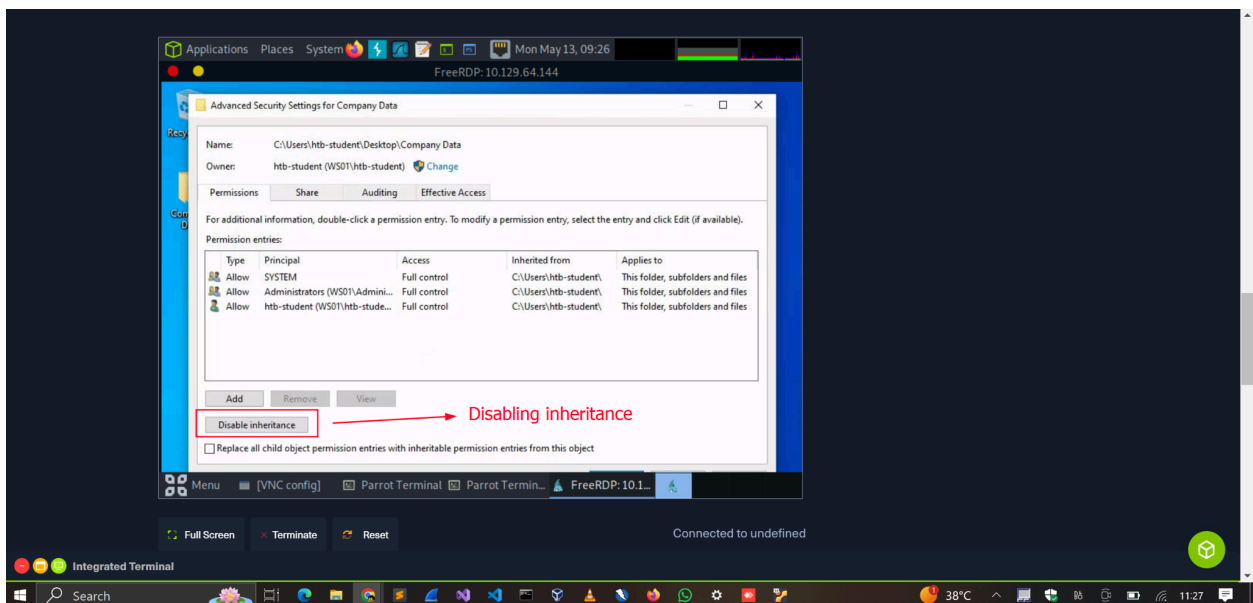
Applications Places System Mon May 13, 09:26

FreeRDP: 10.129.64.144

Recy

Con D

Advanced Security Settings for Company Data

Name: C:\Users\htb-student\Desktop\Company Data

Owner: htb-student (WS01\htb-student) Change

Permissions | Share | Auditing | Effective Access

For additional information, double-click a permission entry. To modify a permission entry, select the entry and click Edit (if available).

Permission entries:

| Type | Principal | Access | Inherited from | Applies to |
|---|---|---|---|---|
| Allow | SYSTEM | Full control | C:\Users\htb-student\ | This folder, subfolders and files |
| Allow | Administrators (WS01\Admini... | Full control | C:\Users\htb-student\ | This folder, subfolders and files |
| Allow | htb-student (WS01\htb-stude... | Full control | C:\Users\htb-student\ | This folder, subfolders and files |

Add Remove View

Disable inheritance

Disabling inheritance

Replace all child object permission entries with inheritable permission entries from this object

Menu [VNC config] Parrot Terminal Parrot Termin... FreeRDP: 10.1...

Full Screen Terminate Reset

Connected to undefined

Integrated Terminal

Search 38°C 11:27